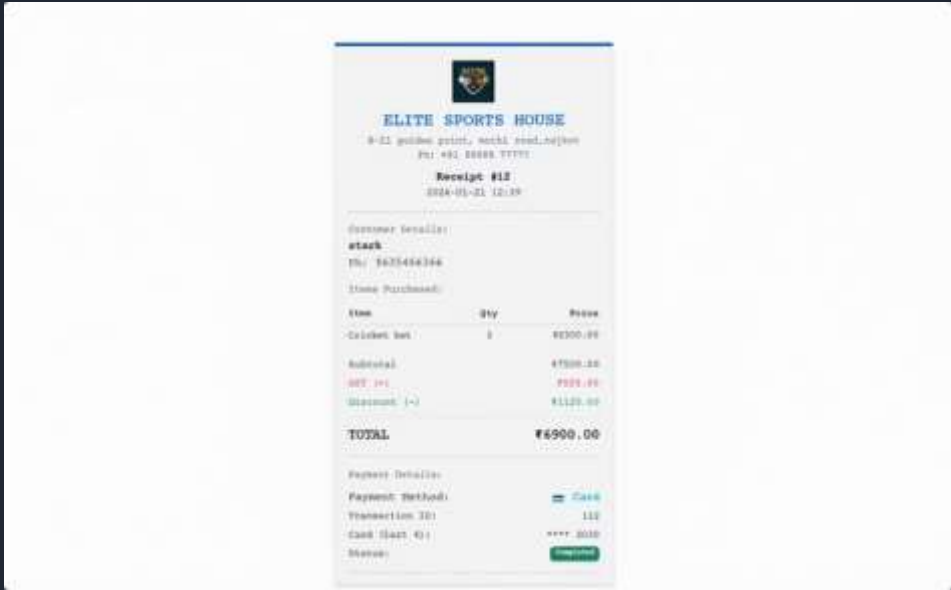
ELITE SPORTS HOUSE

B-21 golden point, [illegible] road, rajkot
Ph: +91 88888 77777

Receipt #12
2024-01-21 12:39

Customer Details:
stark
Ph: 9635464366

Items Purchased:

| Item | Qty | Price |
|---|---|---|
| Cricket bat | 1 | ₹6500.00 |

Subtotal ₹7500.00
GST (+) ₹525.00
Discount (-) ₹1125.00

TOTAL ₹6900.00

Payment Details:
Payment Method: Card
Transaction ID: 112
Card (last 4): **** 3030
Status: Completed